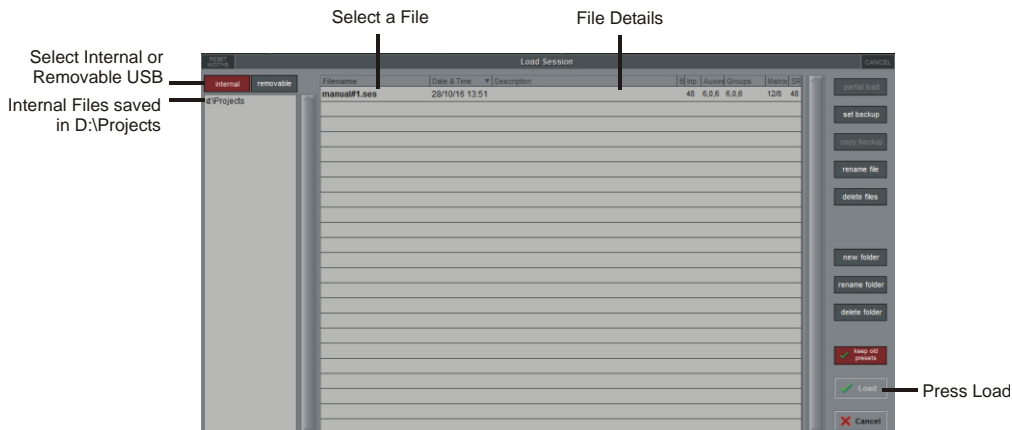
Select a File

File Details

Select Internal or Removable USB

Internal Files saved in D:\Projects

RESET NOTHS

Load Session

CANCEL

internal

removable

d:\Projects

| Filename | Date & Time | Description | B | Inp | Auxes | Groups | Matrix | SR |
|---|---|---|---|---|---|---|---|---|
| manual#1.ses | 28/10/16 13:51 | | | 48 | 6,0,6 | 6,0,6 | 12/8 | 48 |

partial load

set backup

copy backup

rename file

delete files

new folder

rename folder

delete folder

keep old presets

Load

Press Load

Cancel